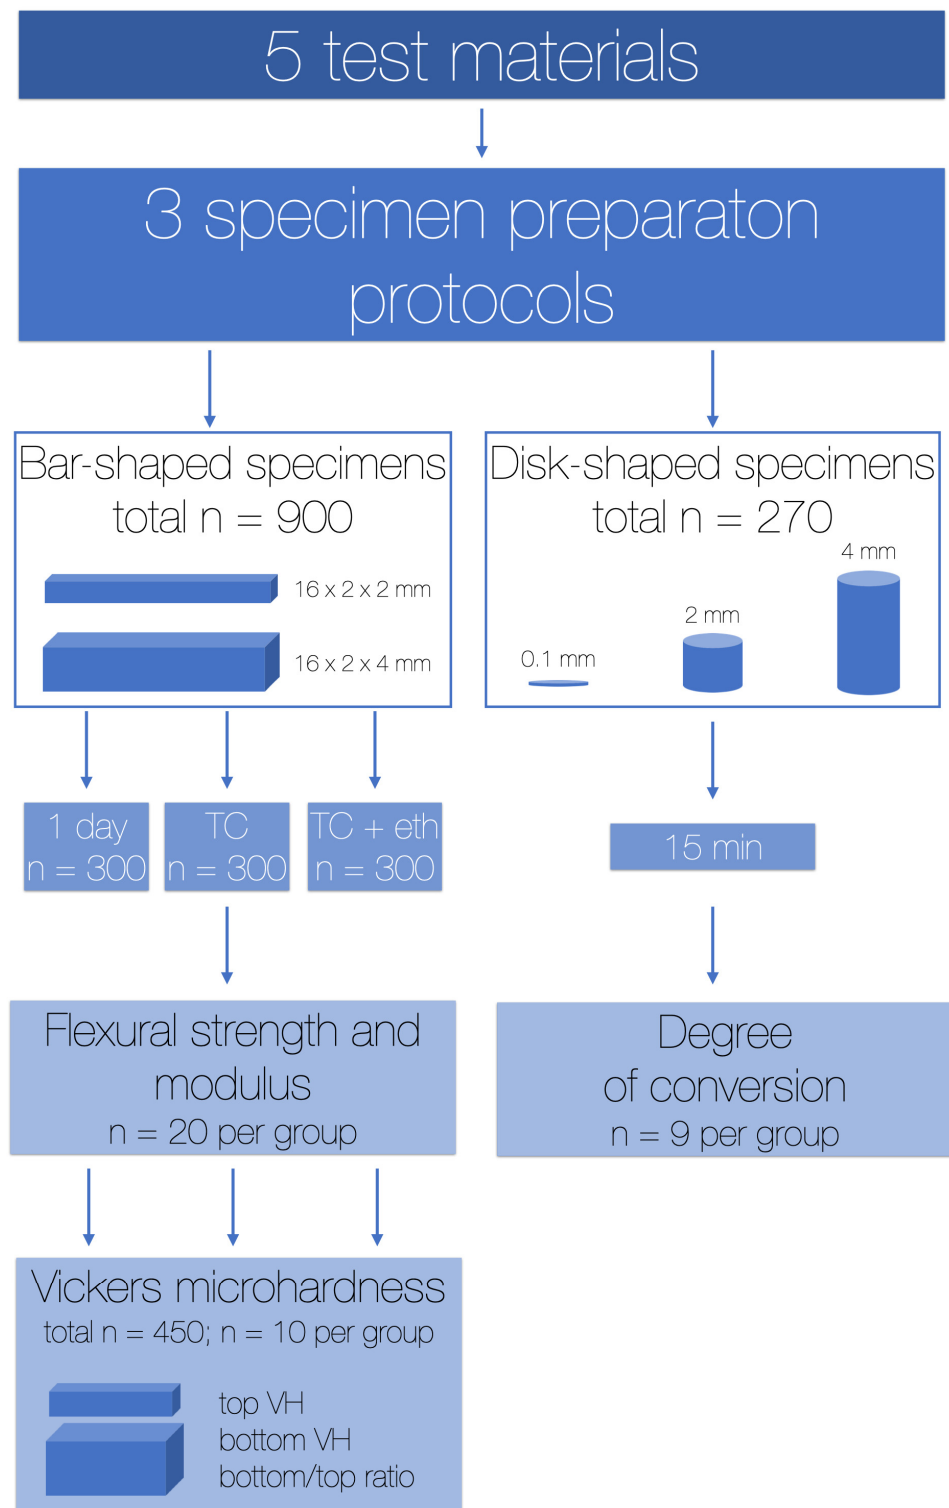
5 test materials

3 specimen preparaton protocols

Bar-shaped specimens
total n = 900

16 x 2 x 2 mm

16 x 2 x 4 mm

Disk-shaped specimens
total n = 270

4 mm

2 mm

0.1 mm

1 day
n = 300

TC
n = 300

TC + eth
n = 300

15 min

Flexural strength and modulus
n = 20 per group

Degree of conversion
n = 9 per group

Vickers microhardness
total n = 450; n = 10 per group

top VH
bottom VH
bottom/top ratio